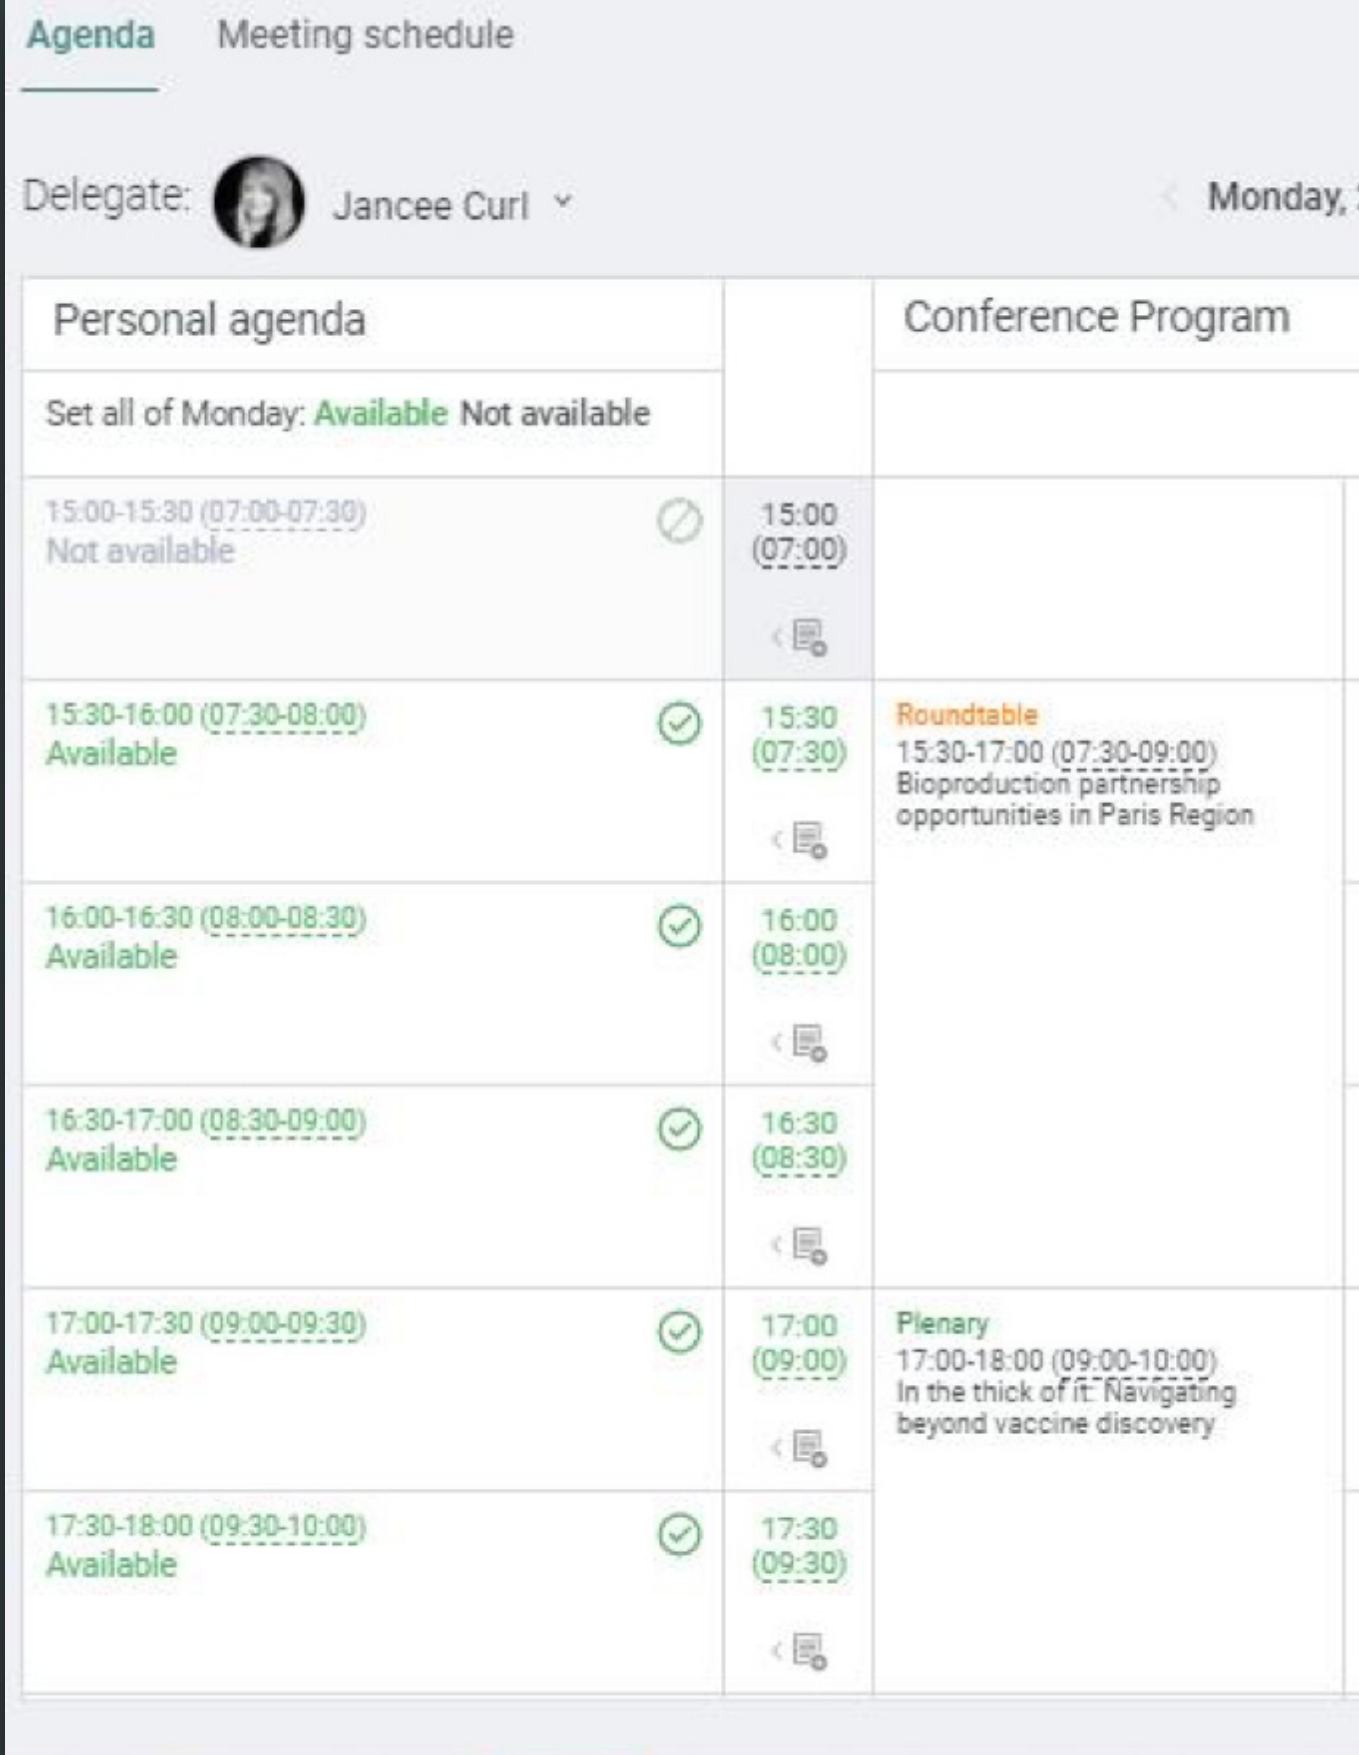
Agenda Meeting schedule

Delegate: Jancee Curl

Monday, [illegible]

| Personal agenda | | Conference Program |
|---|---|---|
| Set all of Monday: Available Not available | | |
| 15:00-15:30 (07:00-07:30) Not available | 15:00 (07:00) | |
| 15:30-16:00 (07:30-08:00) Available | 15:30 (07:30) | Roundtable 15:30-17:00 (07:30-09:00) Bioproduction partnership opportunities in Paris Region |
| 16:00-16:30 (08:00-08:30) Available | 16:00 (08:00) | |
| 16:30-17:00 (08:30-09:00) Available | 16:30 (08:30) | |
| 17:00-17:30 (09:00-09:30) Available | 17:00 (09:00) | Plenary 17:00-18:00 (09:00-10:00) In the thick of it: Navigating beyond vaccine discovery |
| 17:30-18:00 (09:30-10:00) Available | 17:30 (09:30) | |